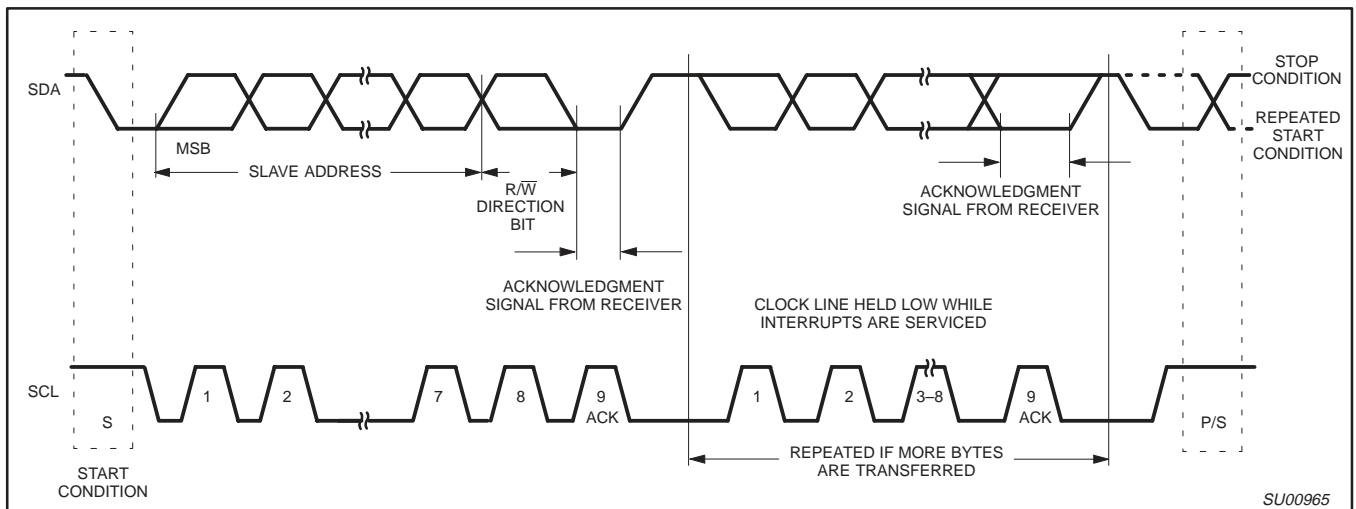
SDA

STOP CONDITION

REPEATED START CONDITION

MSB

SLAVE ADDRESS

$R/\overline{W}$ DIRECTION BIT

ACKNOWLEDGMENT SIGNAL FROM RECEIVER

ACKNOWLEDGMENT SIGNAL FROM RECEIVER

CLOCK LINE HELD LOW WHILE INTERRUPTS ARE SERVICED

SCL

S

1

2

7

8

9 ACK

1

2

3–8

9 ACK

P/S

START CONDITION

REPEATED IF MORE BYTES ARE TRANSFERRED

SU00965